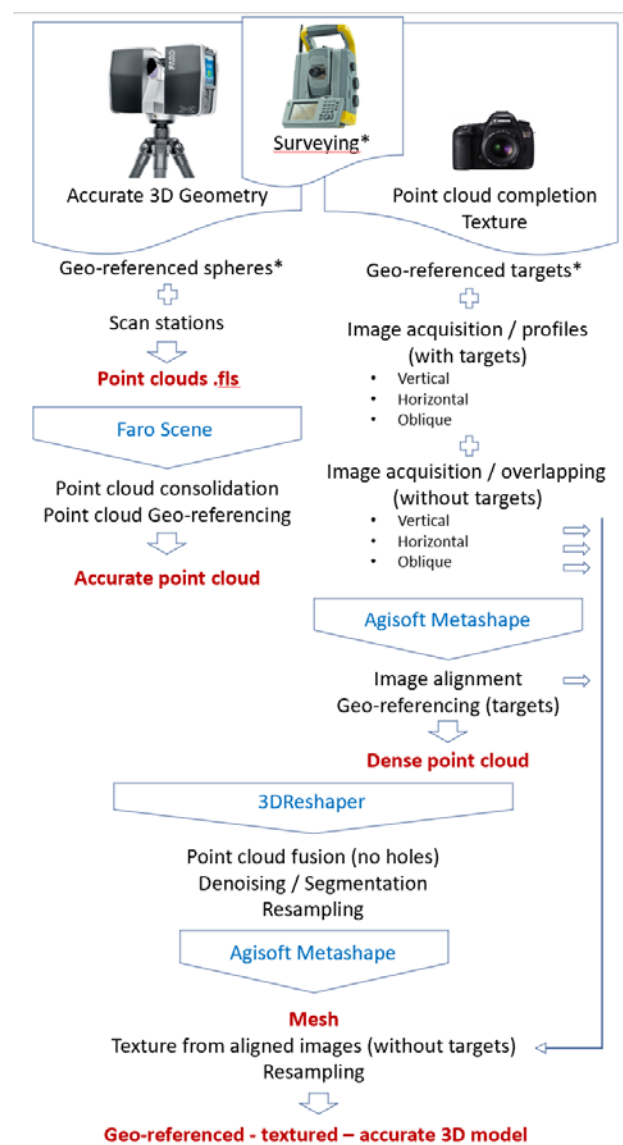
Surveying*

Accurate 3D Geometry

Point cloud completion
Texture

Geo-referenced spheres*

Scan stations

Point clouds .fls

Faro Scene

Point cloud consolidation
Point cloud Geo-referencing

Accurate point cloud

Geo-referenced targets*

Image acquisition / profiles (with targets)

- Vertical
- Horizontal
- Oblique

Image acquisition / overlapping (without targets)

- Vertical
- Horizontal
- Oblique

Agisoft Metashape

Image alignment
Geo-referencing (targets)

Dense point cloud

3DReshaper

Point cloud fusion (no holes)
Denoising / Segmentation
Resampling

Agisoft Metashape

Mesh
Texture from aligned images (without targets)
Resampling

Geo-referenced - textured – accurate 3D model